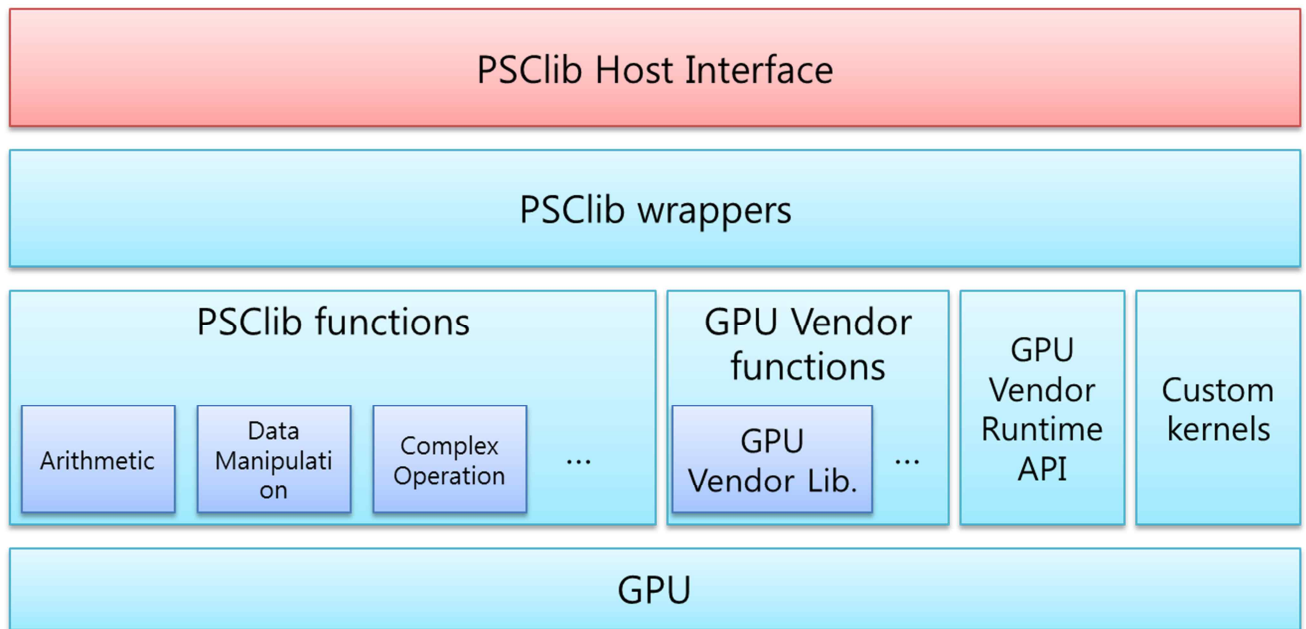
PSClib Host Interface

PSClib wrappers

PSClib functions

Arithmetic

Data Manipulation

Complex Operation

...

GPU Vendor functions

GPU Vendor Lib.

...

GPU Vendor Runtime API

Custom kernels

GPU